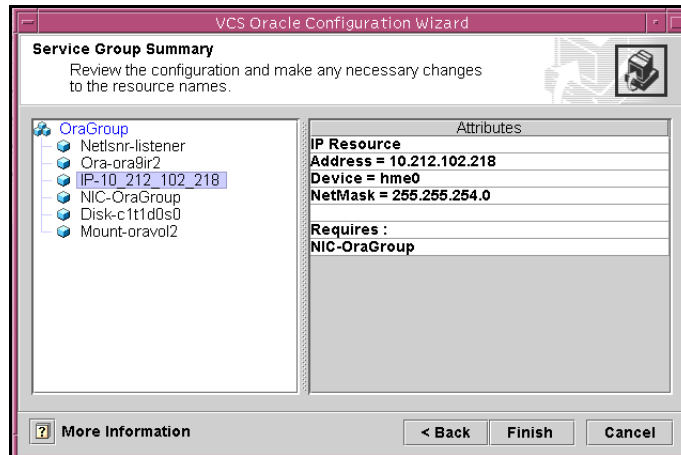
VCS Oracle Configuration Wizard

Service Group Summary

Review the configuration and make any necessary changes to the resource names.

OraGroup
Netlsnr-listener
Ora-ora9ir2
IP-10_212_102_218
NIC-OraGroup
Disk-c1t1d0s0
Mount-oravol2

| Attributes |
|---|
| IP Resource |
| Address = 10.212.102.218 |
| Device = hme0 |
| NetMask = 255.255.254.0 |
| |
| Requires : |
| NIC-OraGroup |

? More Information

< Back

Finish

Cancel